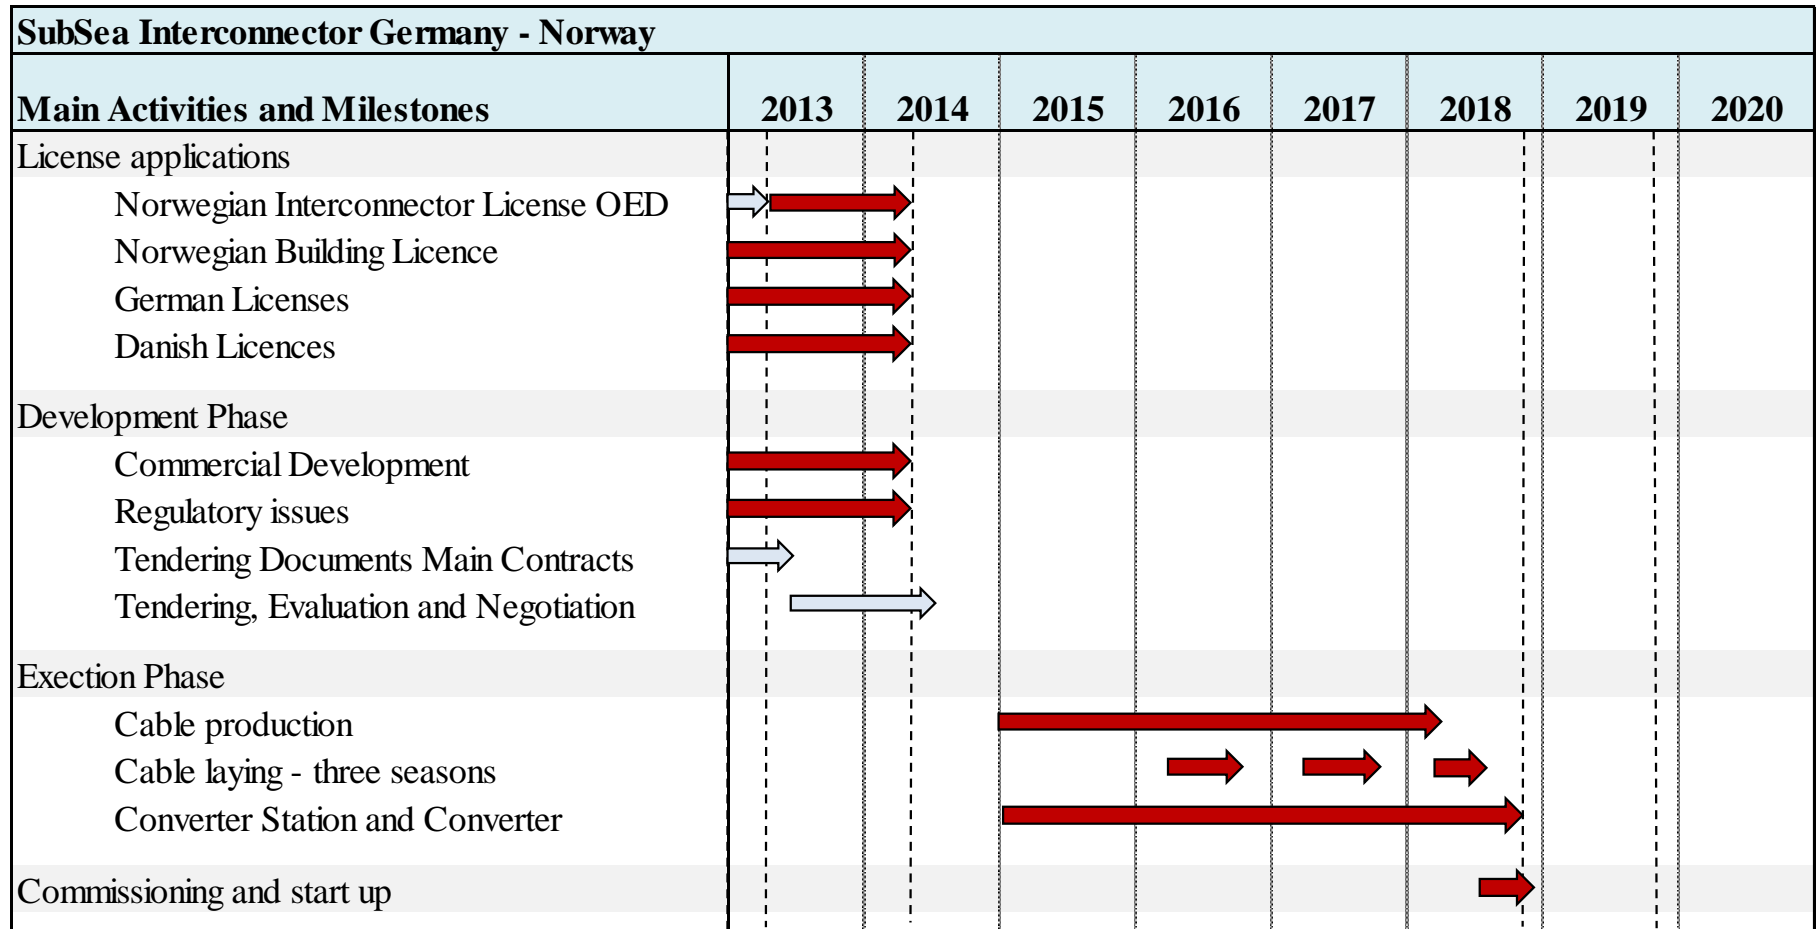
SubSea Interconnector Germany - Norway

| Main Activities and Milestones | 2013 | 2014 | 2015 | 2016 | 2017 | 2018 | 2019 | 2020 |
|---|---|---|---|---|---|---|---|---|
| License applications | | | | | | | | |
| Norwegian Interconnector License OED | | | | | | | | |
| Norwegian Building Licence | | | | | | | | |
| German Licenses | | | | | | | | |
| Danish Licences | | | | | | | | |
| Development Phase | | | | | | | | |
| Commercial Development | | | | | | | | |
| Regulatory issues | | | | | | | | |
| Tendering Documents Main Contracts | | | | | | | | |
| Tendering, Evaluation and Negotiation | | | | | | | | |
| Exection Phase | | | | | | | | |
| Cable production | | | | | | | | |
| Cable laying - three seasons | | | | | | | | |
| Converter Station and Converter | | | | | | | | |
| Commissioning and start up | | | | | | | | |